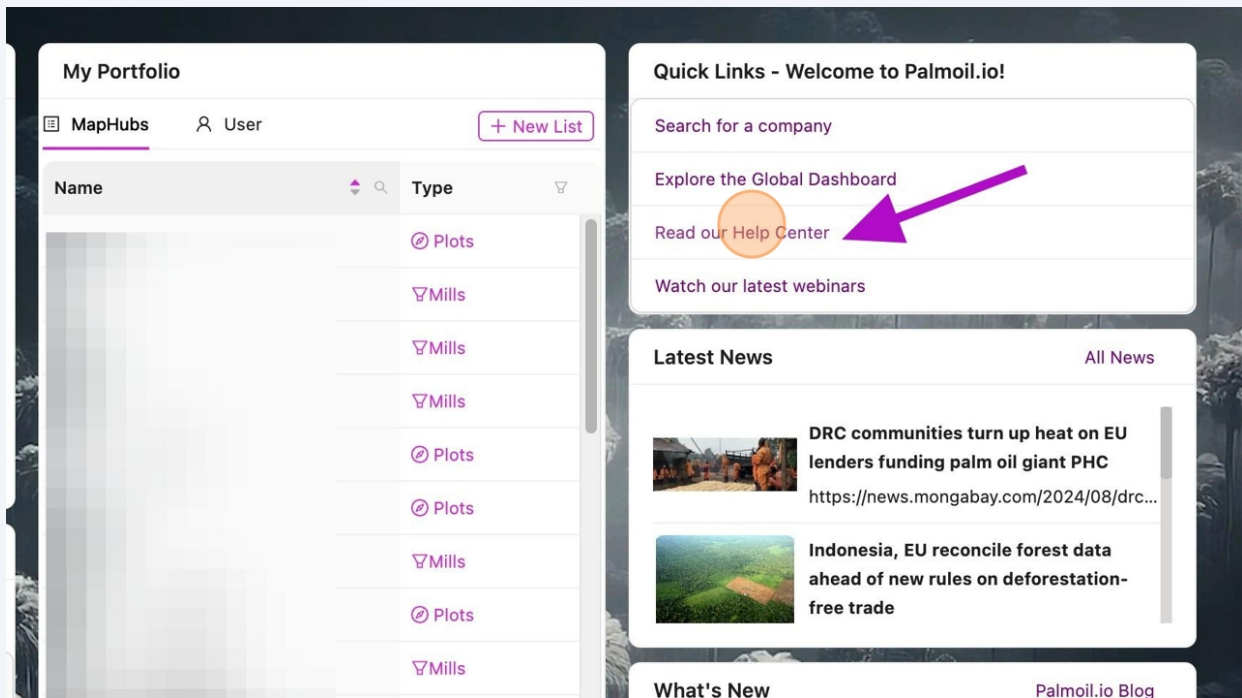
My Portfolio

MapHubs User + New List

| Name | Type |
|---|---|
| | Plots |
| | Mills |
| | Mills |
| | Mills |
| | Plots |
| | Plots |
| | Mills |
| | Plots |
| | Mills |

Quick Links - Welcome to Palmoil.io!

Search for a company

Explore the Global Dashboard

Read our Help Center

Watch our latest webinars

Latest News All News

DRC communities turn up heat on EU lenders funding palm oil giant PHC

https://news.mongabay.com/2024/08/drc...

Indonesia, EU reconcile forest data ahead of new rules on deforestation-free trade

What's New Palmoil.io Blog